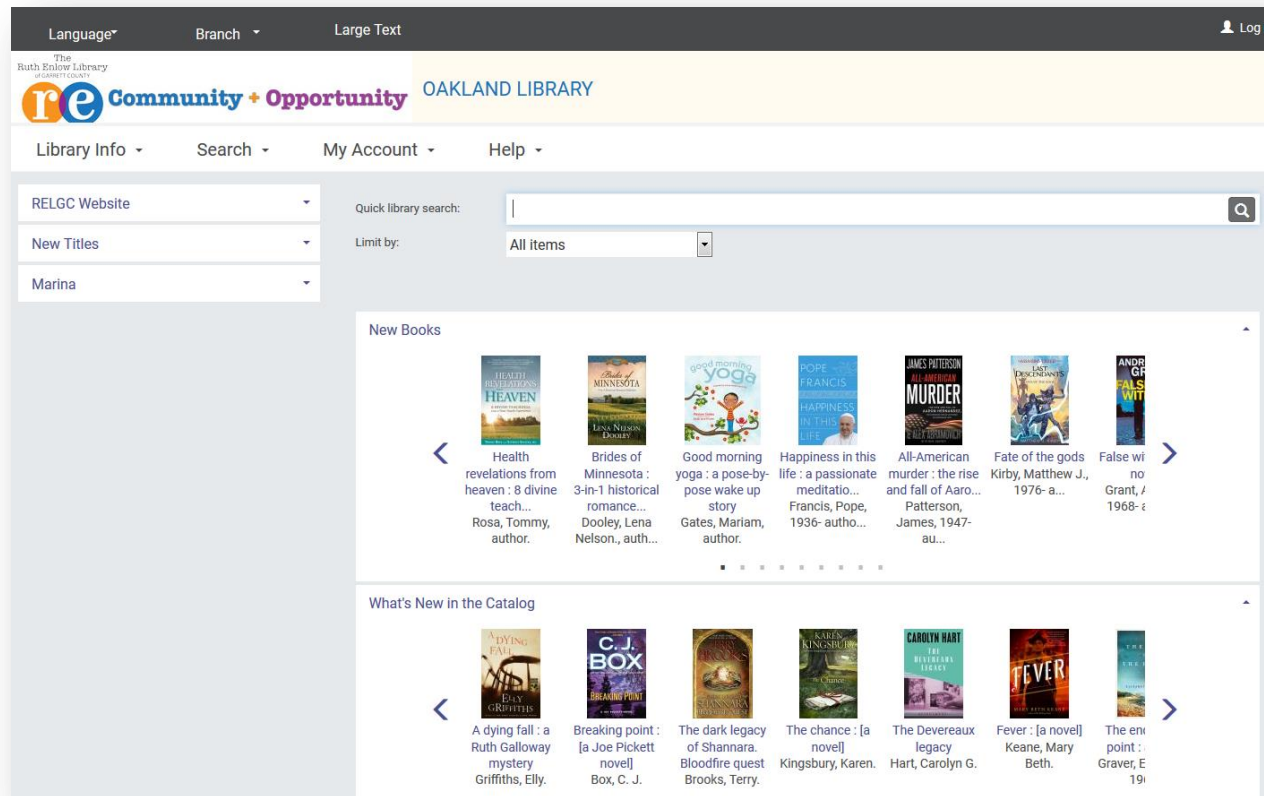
Language Branch Large Text Log

The Ruth Enlow Library of GARRETT COUNTY
re Community + Opportunity

OAKLAND LIBRARY

Library Info Search My Account Help

RELGC Website
New Titles
Marina

Quick library search:
Limit by: All items

New Books

HEALTH REVELATIONS FROM HEAVEN
Health revelations from heaven : 8 divine teach... Rosa, Tommy, author.

Brides of MINNESOTA LENA NELSON DOOLEY
Brides of Minnesota : 3-in-1 historical romance... Dooley, Lena Nelson., auth...

Good morning yoga
Good morning yoga : a pose-by-pose wake up story Gates, Mariam, author.

POPE FRANCIS HAPPINESS IN THIS LIFE
Happiness in this life : a passionate meditatio... Francis, Pope, 1936- autho...

JAMES PATTERSON ALL-AMERICAN MURDER
All-American murder : the rise and fall of Aaro... Patterson, James, 1947- au...

LAST DESCENDANTS
Fate of the gods Kirby, Matthew J., 1976- a...

ANDR GR FALS WIT
False wi no Grant, 1968-

What's New in the Catalog

A DYING FALL ELLY GRIFFITHS
A dying fall : a Ruth Galloway mystery Griffiths, Elly.

C.J. BOX BREAKING POINT
Breaking point : [a Joe Pickett novel] Box, C. J.

SHANNARA
The dark legacy of Shannara. Bloodfire quest Brooks, Terry.

KAREN KINGSBURY The Chance
The chance : [a novel] Kingsbury, Karen.

CAROLYN HART THE DEVEREAUX LEGACY
The Devereaux legacy Hart, Carolyn G.

FEVER
Fever : [a novel] Keane, Mary Beth.

The en point : Graver, E 19